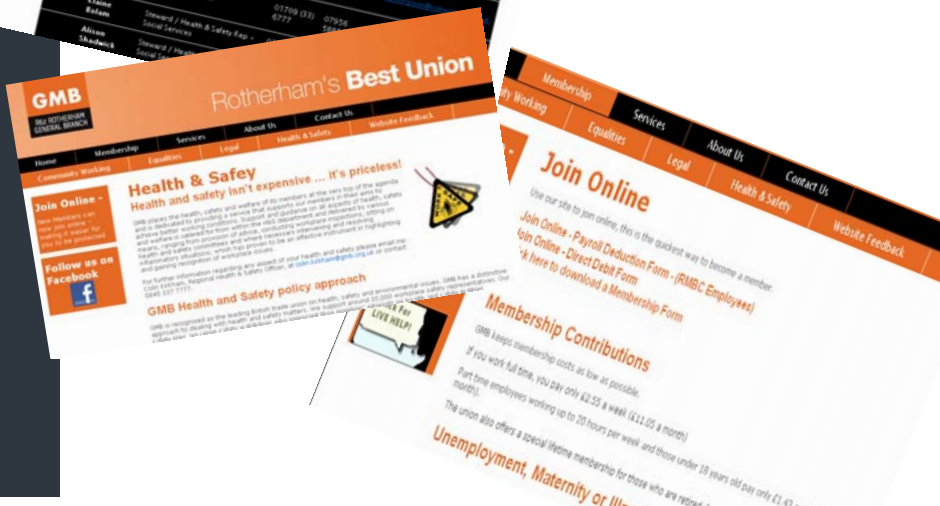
Elaine Balam
Steward / Health & Safety Rep - Social Services
01709 (33) 6777
07956 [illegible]

Alison Shadwick
Steward / Health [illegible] Social Se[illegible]

GMB
the ROTHERHAM GENERAL BRANCH
Rotherham's Best Union

Home Membership Services About Us Contact Us
Community Working Equalities Legal Health & Safety Website Feedback

Join Online -
New Members can now join online - making it easier for you to be protected

Follow us on Facebook

Health & Safety
Health and safety isn't expensive ... it's priceless!

GMB places the health, safety and welfare of its members at the very top of the agenda and is dedicated to providing a service that supports our members in their aims to achieve better working conditions. Support and guidance on all aspects of health, safety and welfare is catered for from within the H&S department and delivered by various means, ranging from provision of advice, conducting workplace inspections, sitting on health and safety committees and where necessary intervening and resolving inflammatory situations; which has proven to be an effective instrument in highlighting and gaining recognition of workplace issues.

For further information regarding any aspect of your health and safety please email me Colin Kirkham, Regional Health & Safety Officer, at colin.kirkham@gmb.org.uk or contact 0845 337 7777.

GMB Health and Safety policy approach

GMB is recognised as the leading British trade union on health, safety and environmental issues. GMB has a distinctive approach to dealing with health and safety matters. We support around 20,000 workplace safety representatives. Our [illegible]

Membership Services About Us Contact Us
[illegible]ity Working Equalities Legal Health & Safety Website Feedback

Join Online
Use our site to join online, this is the quickest way to become a member.
Join Online - Payroll Deduction Form - (RMBC Employees)
Join Online - Direct Debit Form
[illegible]ck here to download a Membership Form

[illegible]k For LIVE HELP!

Membership Contributions
GMB keeps membership costs as low as possible.
If you work full time, you pay only £2.55 a week (£11.05 a month)
Part time employees working up to 20 hours per week and those under 18 years old pay only £1.4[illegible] month).
The union also offers a special lifetime membership for those who are retired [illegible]

Unemployment, Maternity or Ill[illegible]